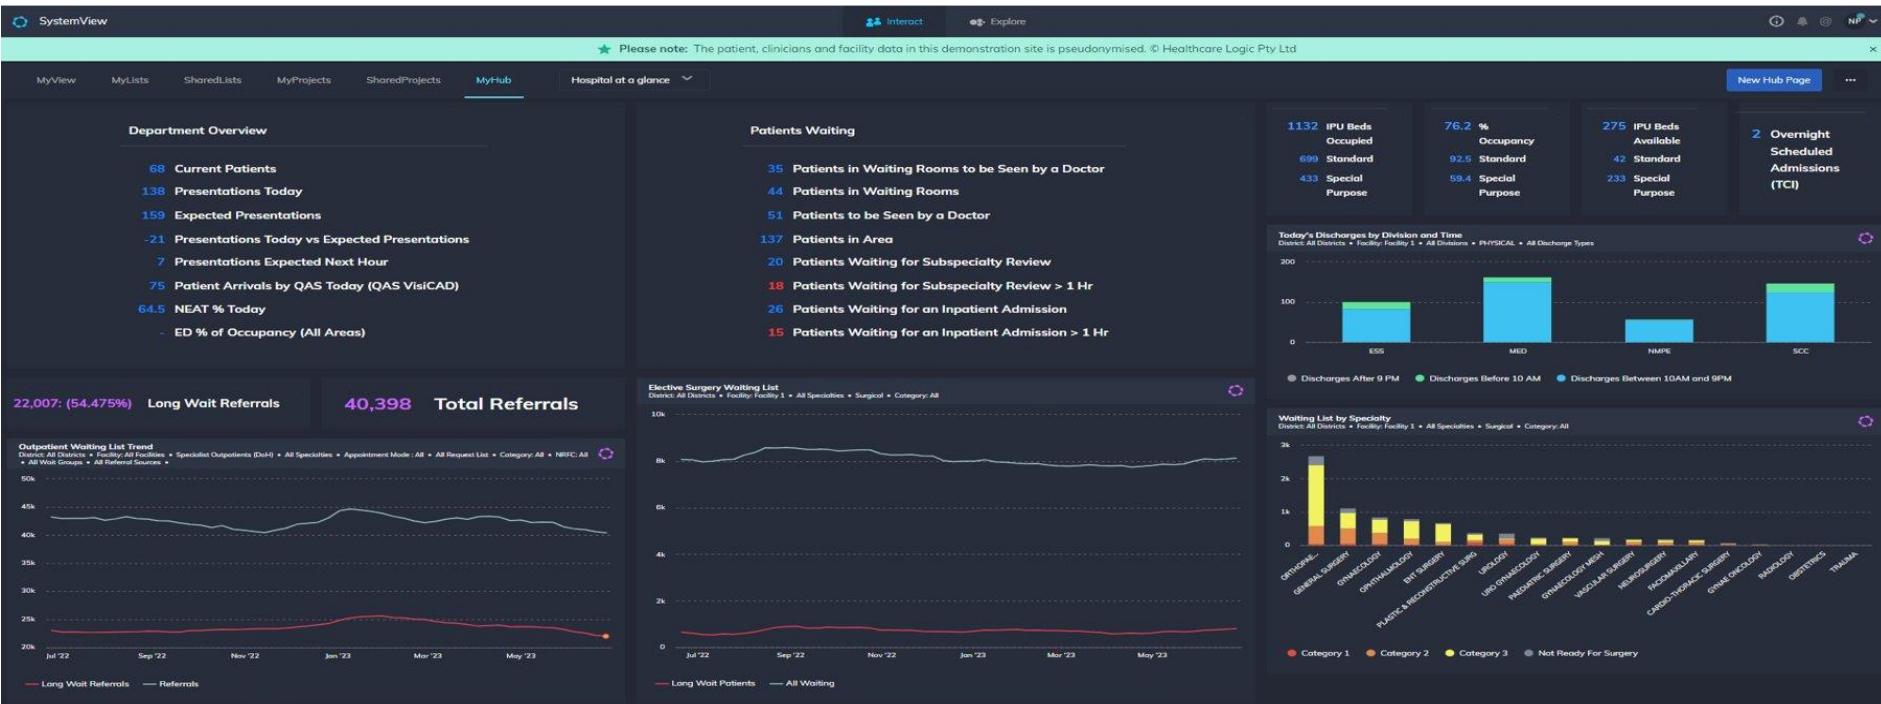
SystemView

Interact Explore

NP

Please note: The patient, clinicians and facility data in this demonstration site is pseudonymised. © Healthcare Logic Pty Ltd

MyView MyLists SharedLists MyProjects SharedProjects MyHub Hospital at a glance

New Hub Page ...

Department Overview

68 Current Patients
138 Presentations Today
159 Expected Presentations
-21 Presentations Today vs Expected Presentations
7 Presentations Expected Next Hour
75 Patient Arrivals by QAS Today (QAS VisiCAD)
64.5 NEAT % Today
- ED % of Occupancy (All Areas)

Patients Waiting

35 Patients in Waiting Rooms to be Seen by a Doctor
44 Patients in Waiting Rooms
51 Patients to be Seen by a Doctor
137 Patients in Area
20 Patients Waiting for Subspecialty Review
18 Patients Waiting for Subspecialty Review > 1 Hr
26 Patients Waiting for an Inpatient Admission
15 Patients Waiting for an Inpatient Admission > 1 Hr

1132 IPU Beds Occupied
699 Standard
433 Special Purpose

76.2 % Occupancy
92.5 Standard
59.4 Special Purpose

275 IPU Beds Available
42 Standard
233 Special Purpose

2 Overnight Scheduled Admissions (TCI)

Today's Discharges by Division and Time
District: All Districts • Facility: Facility 1 • All Divisions • PHYSICAL • All Discharge Types

200
100
0
ESS MED NMPE SCC

Discharges After 9 PM Discharges Before 10 AM Discharges Between 10AM and 9PM

22,007: (54.475%) Long Wait Referrals

40,398 Total Referrals

Outpatient Waiting List Trend
District: All Districts • Facility: All Facilities • Specialist Outpatients (DoH) • All Specialties • Appointment Mode : All • All Request List • Category: All • NRFC: All • All Wait Groups • All Referral Sources •

50k 45k 40k 35k 30k 25k 20k
Jul '22 Sep '22 Nov '22 Jan '23 Mar '23 May '23

Long Wait Referrals Referrals

Elective Surgery Waiting List
District: All Districts • Facility: Facility 1 • All Specialties • Surgical • Category: All

10k 8k 6k 4k 2k 0
Jul '22 Sep '22 Nov '22 Jan '23 Mar '23 May '23

Long Wait Patients All Waiting

Waiting List by Specialty
District: All Districts • Facility: Facility 1 • All Specialties • Surgical • Category: All

3k 2k 1k 0
ORTHOPAE... GENERAL SURGERY GYNAECOLOGY OPHTHALMOLOGY ENT SURGERY PLASTIC & RECONSTRUCTIVE SURG UROLOGY URO GYNAECOLOGY PAEDIATRIC SURGERY GYNAECOLOGY MESH VASCULAR SURGERY NEUROSURGERY FACIOMAXILLARY CARDIO-THORACIC SURGERY GYNAE ONCOLOGY RADIOLOGY OBSTETRICS TRAUMA

Category 1 Category 2 Category 3 Not Ready For Surgery